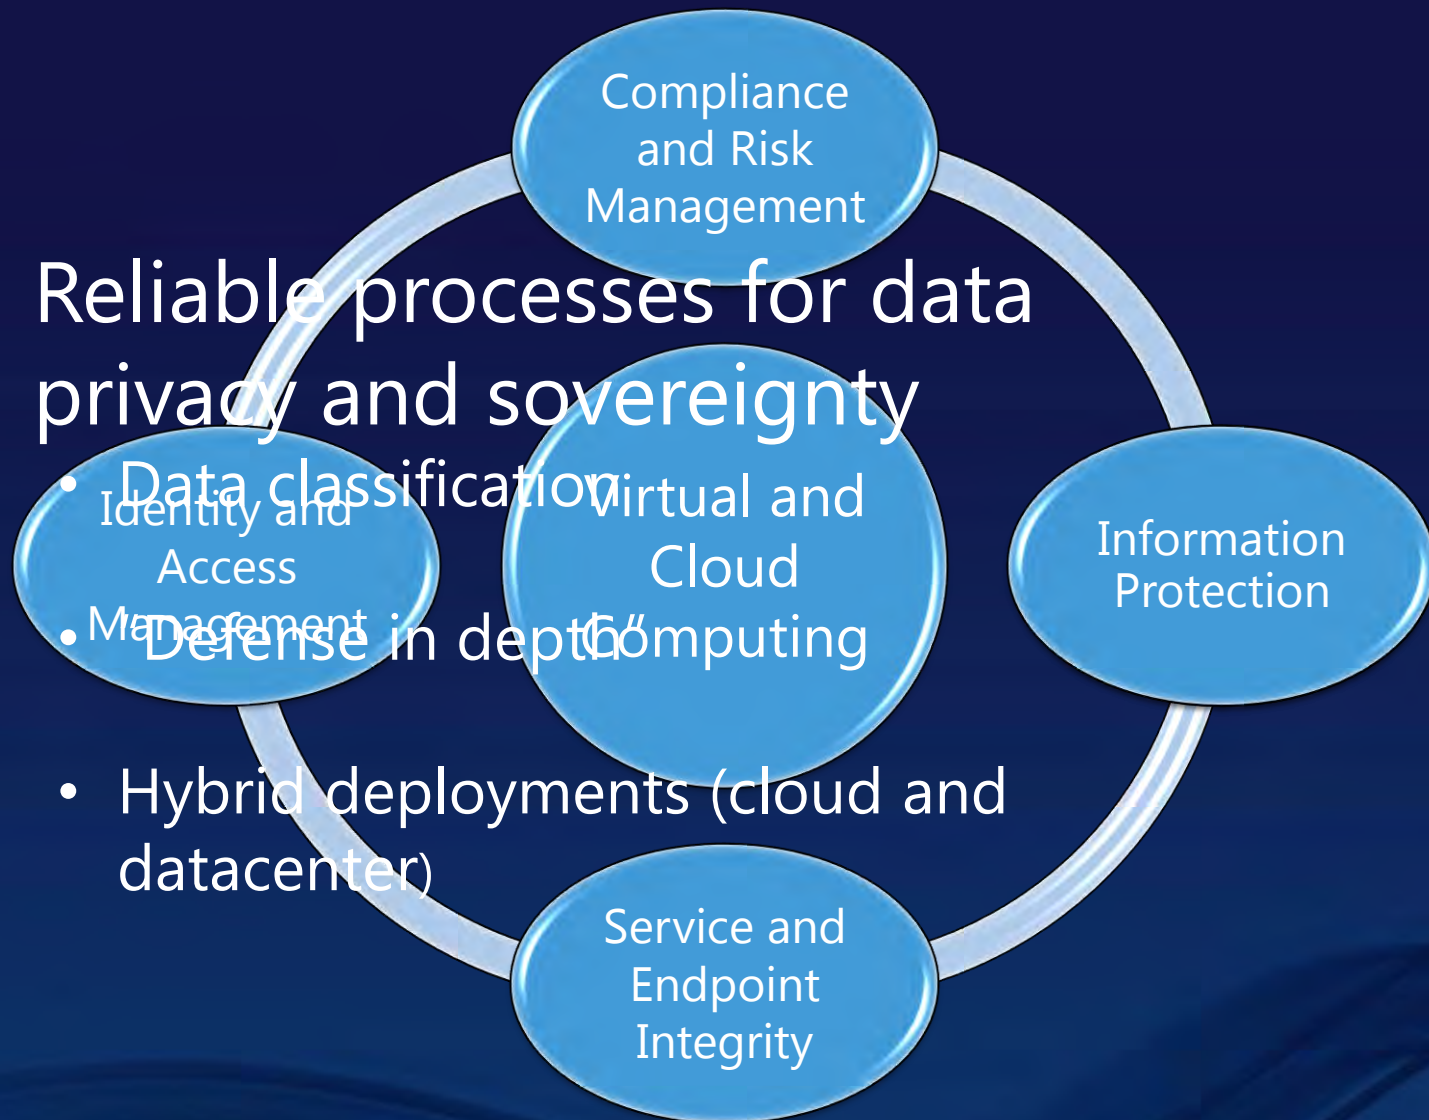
Compliance and Risk Management

Reliable processes for data privacy and sovereignty

- Data classification
- "Defense in depth"
- Hybrid deployments (cloud and datacenter)

Identity and Access Management

Virtual and Cloud Computing

Information Protection

Service and Endpoint Integrity